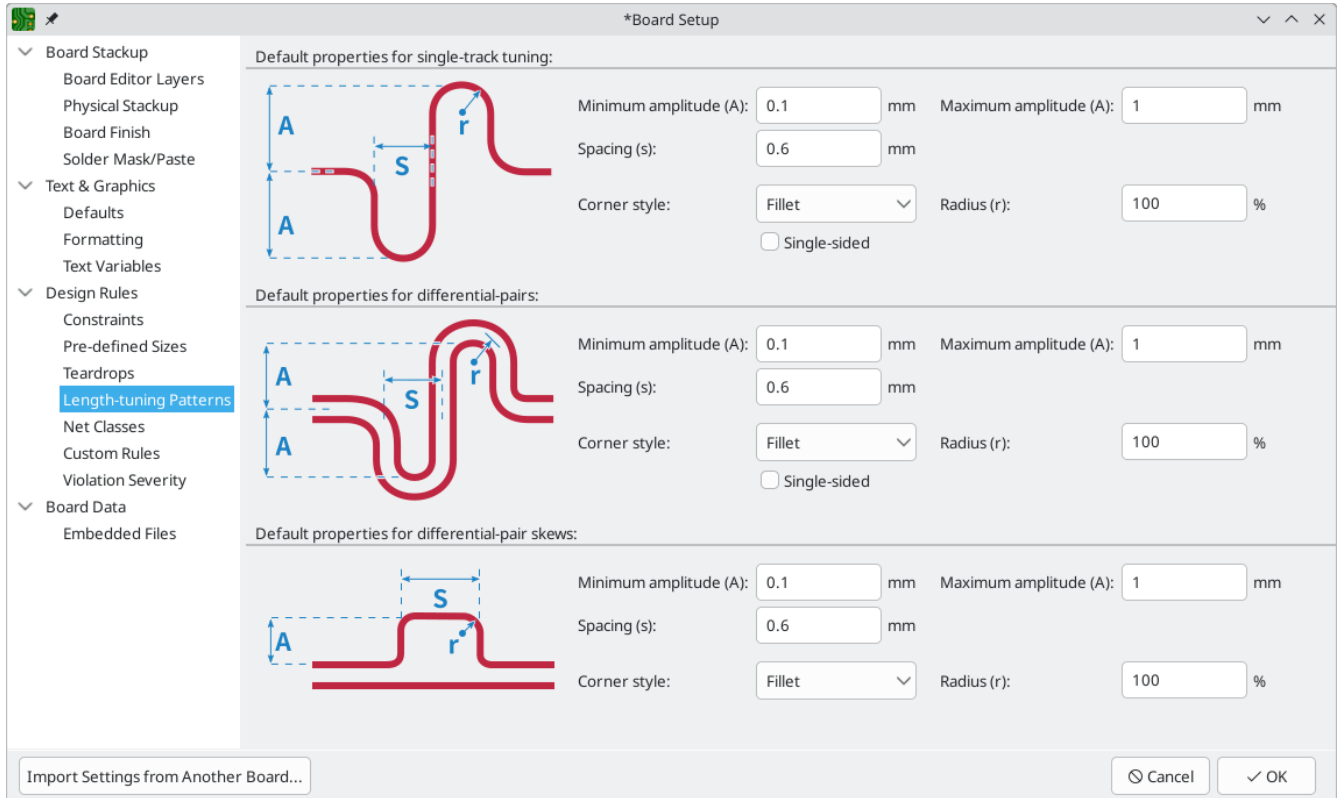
*Board Setup

Board Stackup
Board Editor Layers
Physical Stackup
Board Finish
Solder Mask/Paste
Text & Graphics
Defaults
Formatting
Text Variables
Design Rules
Constraints
Pre-defined Sizes
Teardrops
Length-tuning Patterns
Net Classes
Custom Rules
Violation Severity
Board Data
Embedded Files

Default properties for single-track tuning:

A
A
S
r

Minimum amplitude (A): 0.1 mm
Maximum amplitude (A): 1 mm
Spacing (s): 0.6 mm
Corner style: Fillet
Radius (r): 100 %
Single-sided

Default properties for differential-pairs:

A
A
S
r

Minimum amplitude (A): 0.1 mm
Maximum amplitude (A): 1 mm
Spacing (s): 0.6 mm
Corner style: Fillet
Radius (r): 100 %
Single-sided

Default properties for differential-pair skews:

S
A
r

Minimum amplitude (A): 0.1 mm
Maximum amplitude (A): 1 mm
Spacing (s): 0.6 mm
Corner style: Fillet
Radius (r): 100 %

Import Settings from Another Board...
Cancel
OK